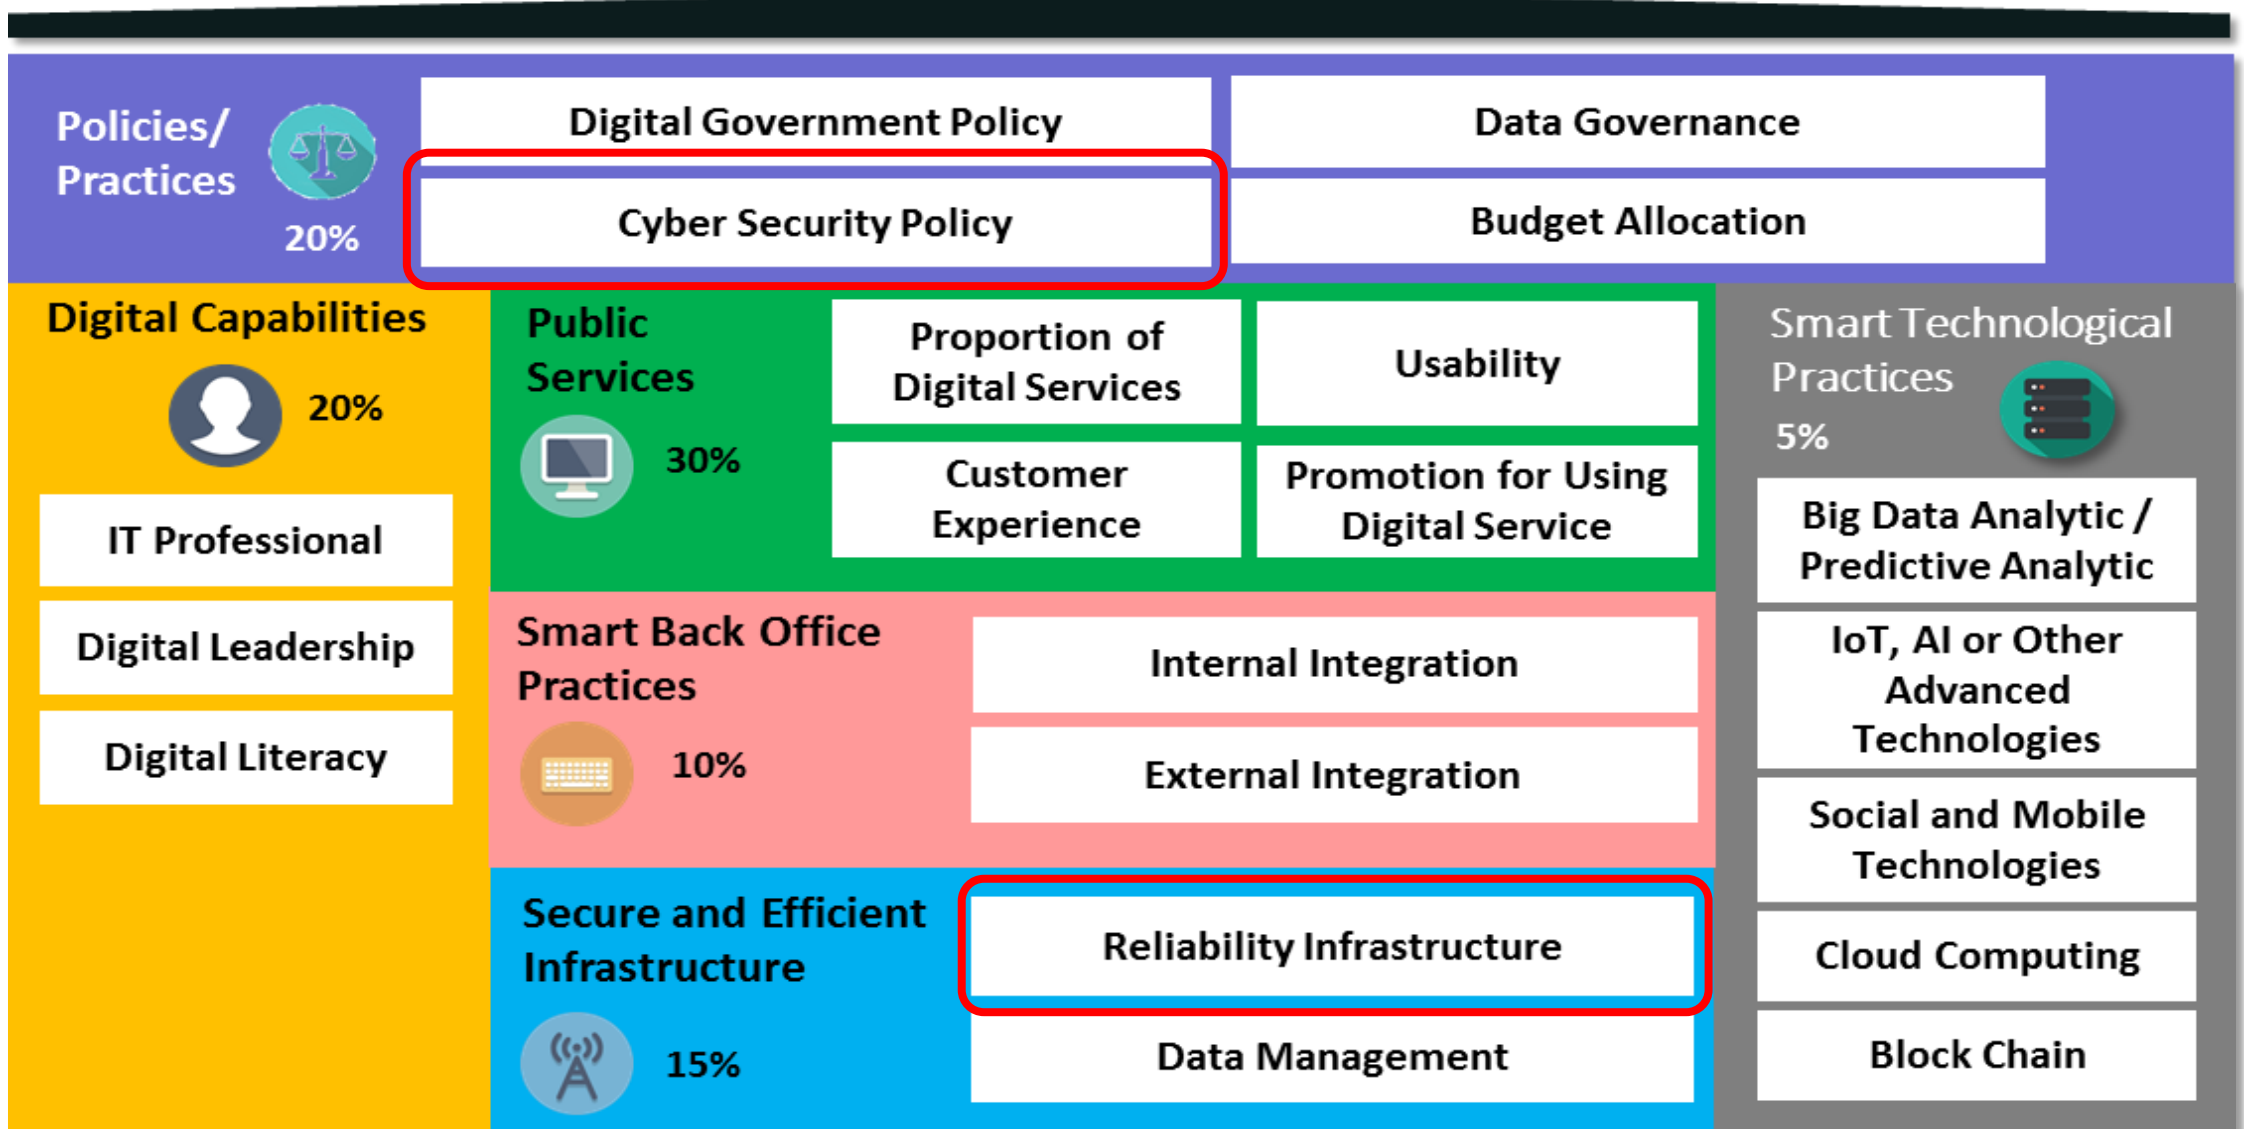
Policies/ Practices

20%

Digital Government Policy

Data Governance

Cyber Security Policy

Budget Allocation

Digital Capabilities

20%

IT Professional

Digital Leadership

Digital Literacy

Public Services

30%

Proportion of Digital Services

Usability

Customer Experience

Promotion for Using Digital Service

Smart Back Office Practices

10%

Internal Integration

External Integration

Secure and Efficient Infrastructure

15%

Reliability Infrastructure

Data Management

Smart Technological Practices

5%

Big Data Analytic / Predictive Analytic

IoT, AI or Other Advanced Technologies

Social and Mobile Technologies

Cloud Computing

Block Chain